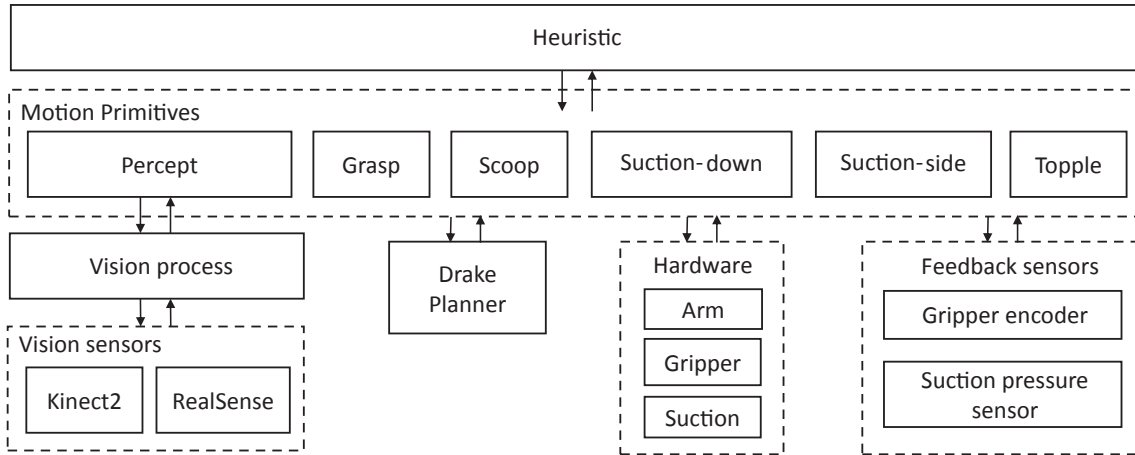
Heuristic

Motion Primitives

Percept

Grasp

Scoop

Suction-down

Suction-side

Topple

Vision process

Drake Planner

Hardware

Arm

Gripper

Suction

Feedback sensors

Gripper encoder

Suction pressure sensor

Vision sensors

Kinect2

RealSense